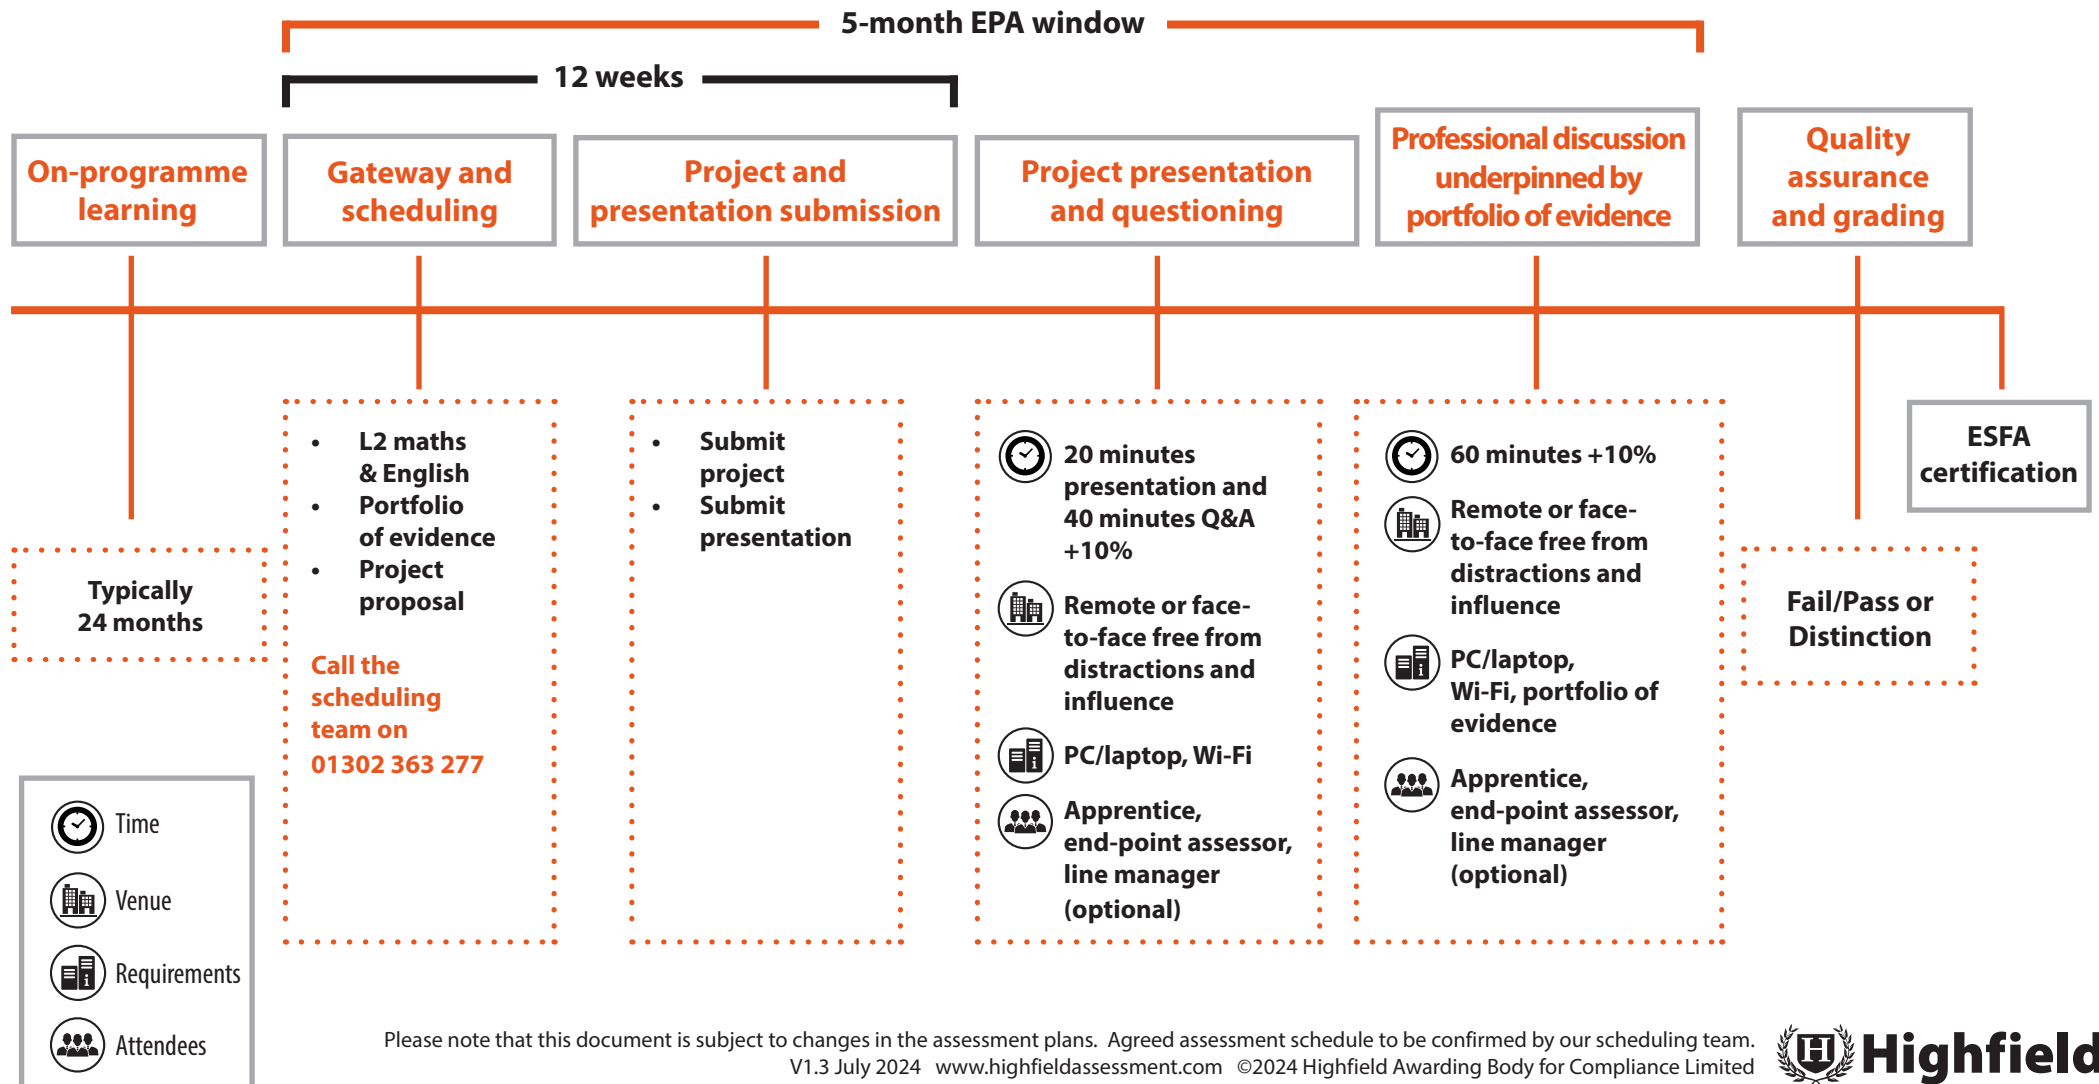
5-month EPA window

12 weeks

On-programme learning

Gateway and scheduling

Project and presentation submission

Project presentation and questioning

Professional discussion underpinned by portfolio of evidence

Quality assurance and grading

Typically 24 months

- L2 maths & English
- Portfolio of evidence
- Project proposal

Call the scheduling team on 01302 363 277

- Submit project
- Submit presentation

20 minutes presentation and 40 minutes Q&A +10%

Remote or face-to-face free from distractions and influence

PC/laptop, Wi-Fi

Apprentice, end-point assessor, line manager (optional)

60 minutes +10%

Remote or face-to-face free from distractions and influence

PC/laptop, Wi-Fi, portfolio of evidence

Apprentice, end-point assessor, line manager (optional)

Fail/Pass or Distinction

ESFA certification

Time

Venue

Requirements

Attendees

Please note that this document is subject to changes in the assessment plans. Agreed assessment schedule to be confirmed by our scheduling team.
V1.3 July 2024 www.highfieldassessment.com ©2024 Highfield Awarding Body for Compliance Limited

Highfield